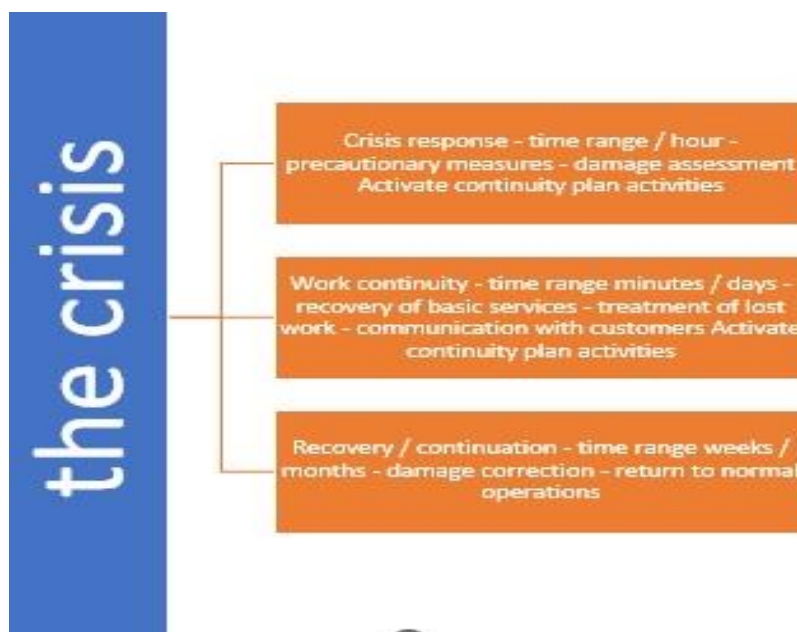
the crisis

Crisis response - time range / hour - precautionary measures - damage assessment Activate continuity plan activities

Work continuity - time range minutes / days - recovery of basic services - treatment of lost work - communication with customers Activate continuity plan activities

Recovery / continuation - time range weeks / months - damage correction - return to normal operations